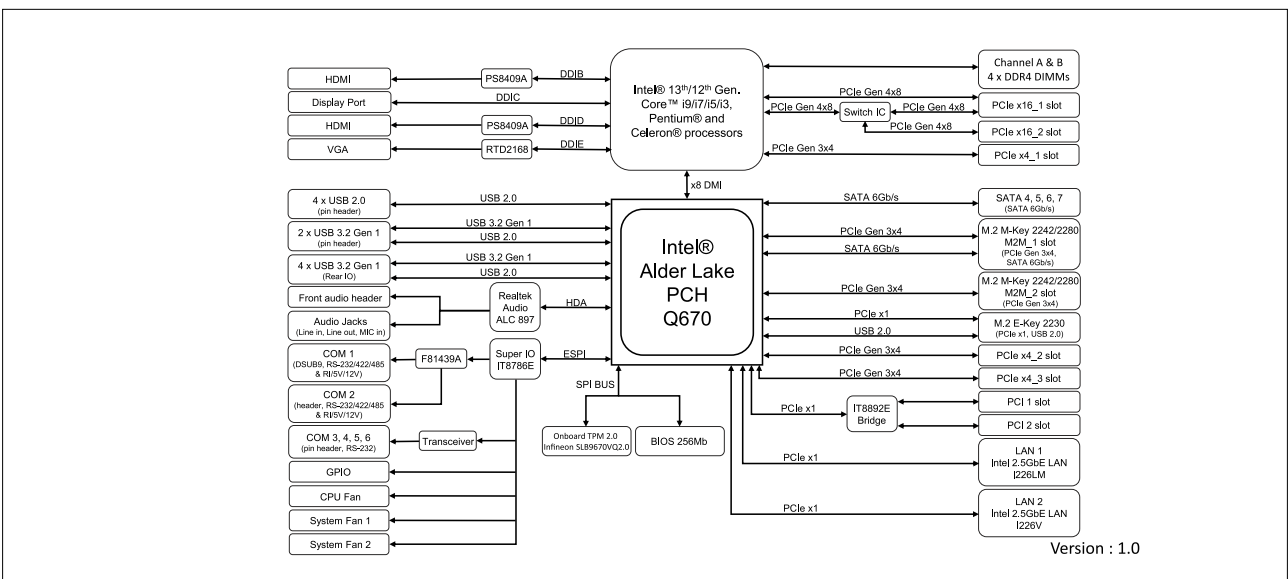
HDMI

PS8409A

DDIB

Display Port

DDIC

HDMI

PS8409A

DDID

VGA

RTD2168

DDIE

Intel® 13$^{th}$/12$^{th}$ Gen. Core™ i9/i7/i5/i3, Pentium® and Celeron® processors

Channel A & B 4 x DDR4 DIMMs

PCIe Gen 4x8

PCIe Gen 4x8

Switch IC

PCIe Gen 4x8

PCIe x16_1 slot

PCIe Gen 4x8

PCIe x16_2 slot

PCIe Gen 3x4

PCIe x4_1 slot

x8 DMI

4 x USB 2.0 (pin header)

USB 2.0

2 x USB 3.2 Gen 1 (pin header)

USB 3.2 Gen 1

USB 2.0

4 x USB 3.2 Gen 1 (Rear IO)

USB 3.2 Gen 1

USB 2.0

Front audio header

Audio Jacks (Line in, Line out, MIC in)

Realtek Audio ALC 897

HDA

Intel® Alder Lake PCH Q670

SATA 6Gb/s

SATA 4, 5, 6, 7 (SATA 6Gb/s)

PCIe Gen 3x4

M.2 M-Key 2242/2280 M2M_1 slot (PCIe Gen 3x4, SATA 6Gb/s)

SATA 6Gb/s

PCIe Gen 3x4

M.2 M-Key 2242/2280 M2M_2 slot (PCIe Gen 3x4)

PCIe x1

USB 2.0

M.2 E-Key 2230 (PCIe x1, USB 2.0)

COM 1 (DSUB9, RS-232/422/485 & RI/5V/12V)

F81439A

Super IO IT8786E

ESPI

PCIe Gen 3x4

PCIe x4_2 slot

PCIe Gen 3x4

PCIe x4_3 slot

COM 2 (header, RS-232/422/485 & RI/5V/12V)

SPI BUS

PCIe x1

IT8892E Bridge

PCI 1 slot

PCI 2 slot

COM 3, 4, 5, 6 (pin header, RS-232)

Transceiver

Onboard TPM 2.0 Infineon SLB9670VQ2.0

BIOS 256Mb

GPIO

PCIe x1

LAN 1 Intel 2.5GbE LAN I226LM

CPU Fan

System Fan 1

PCIe x1

LAN 2 Intel 2.5GbE LAN I226V

System Fan 2

Version : 1.0